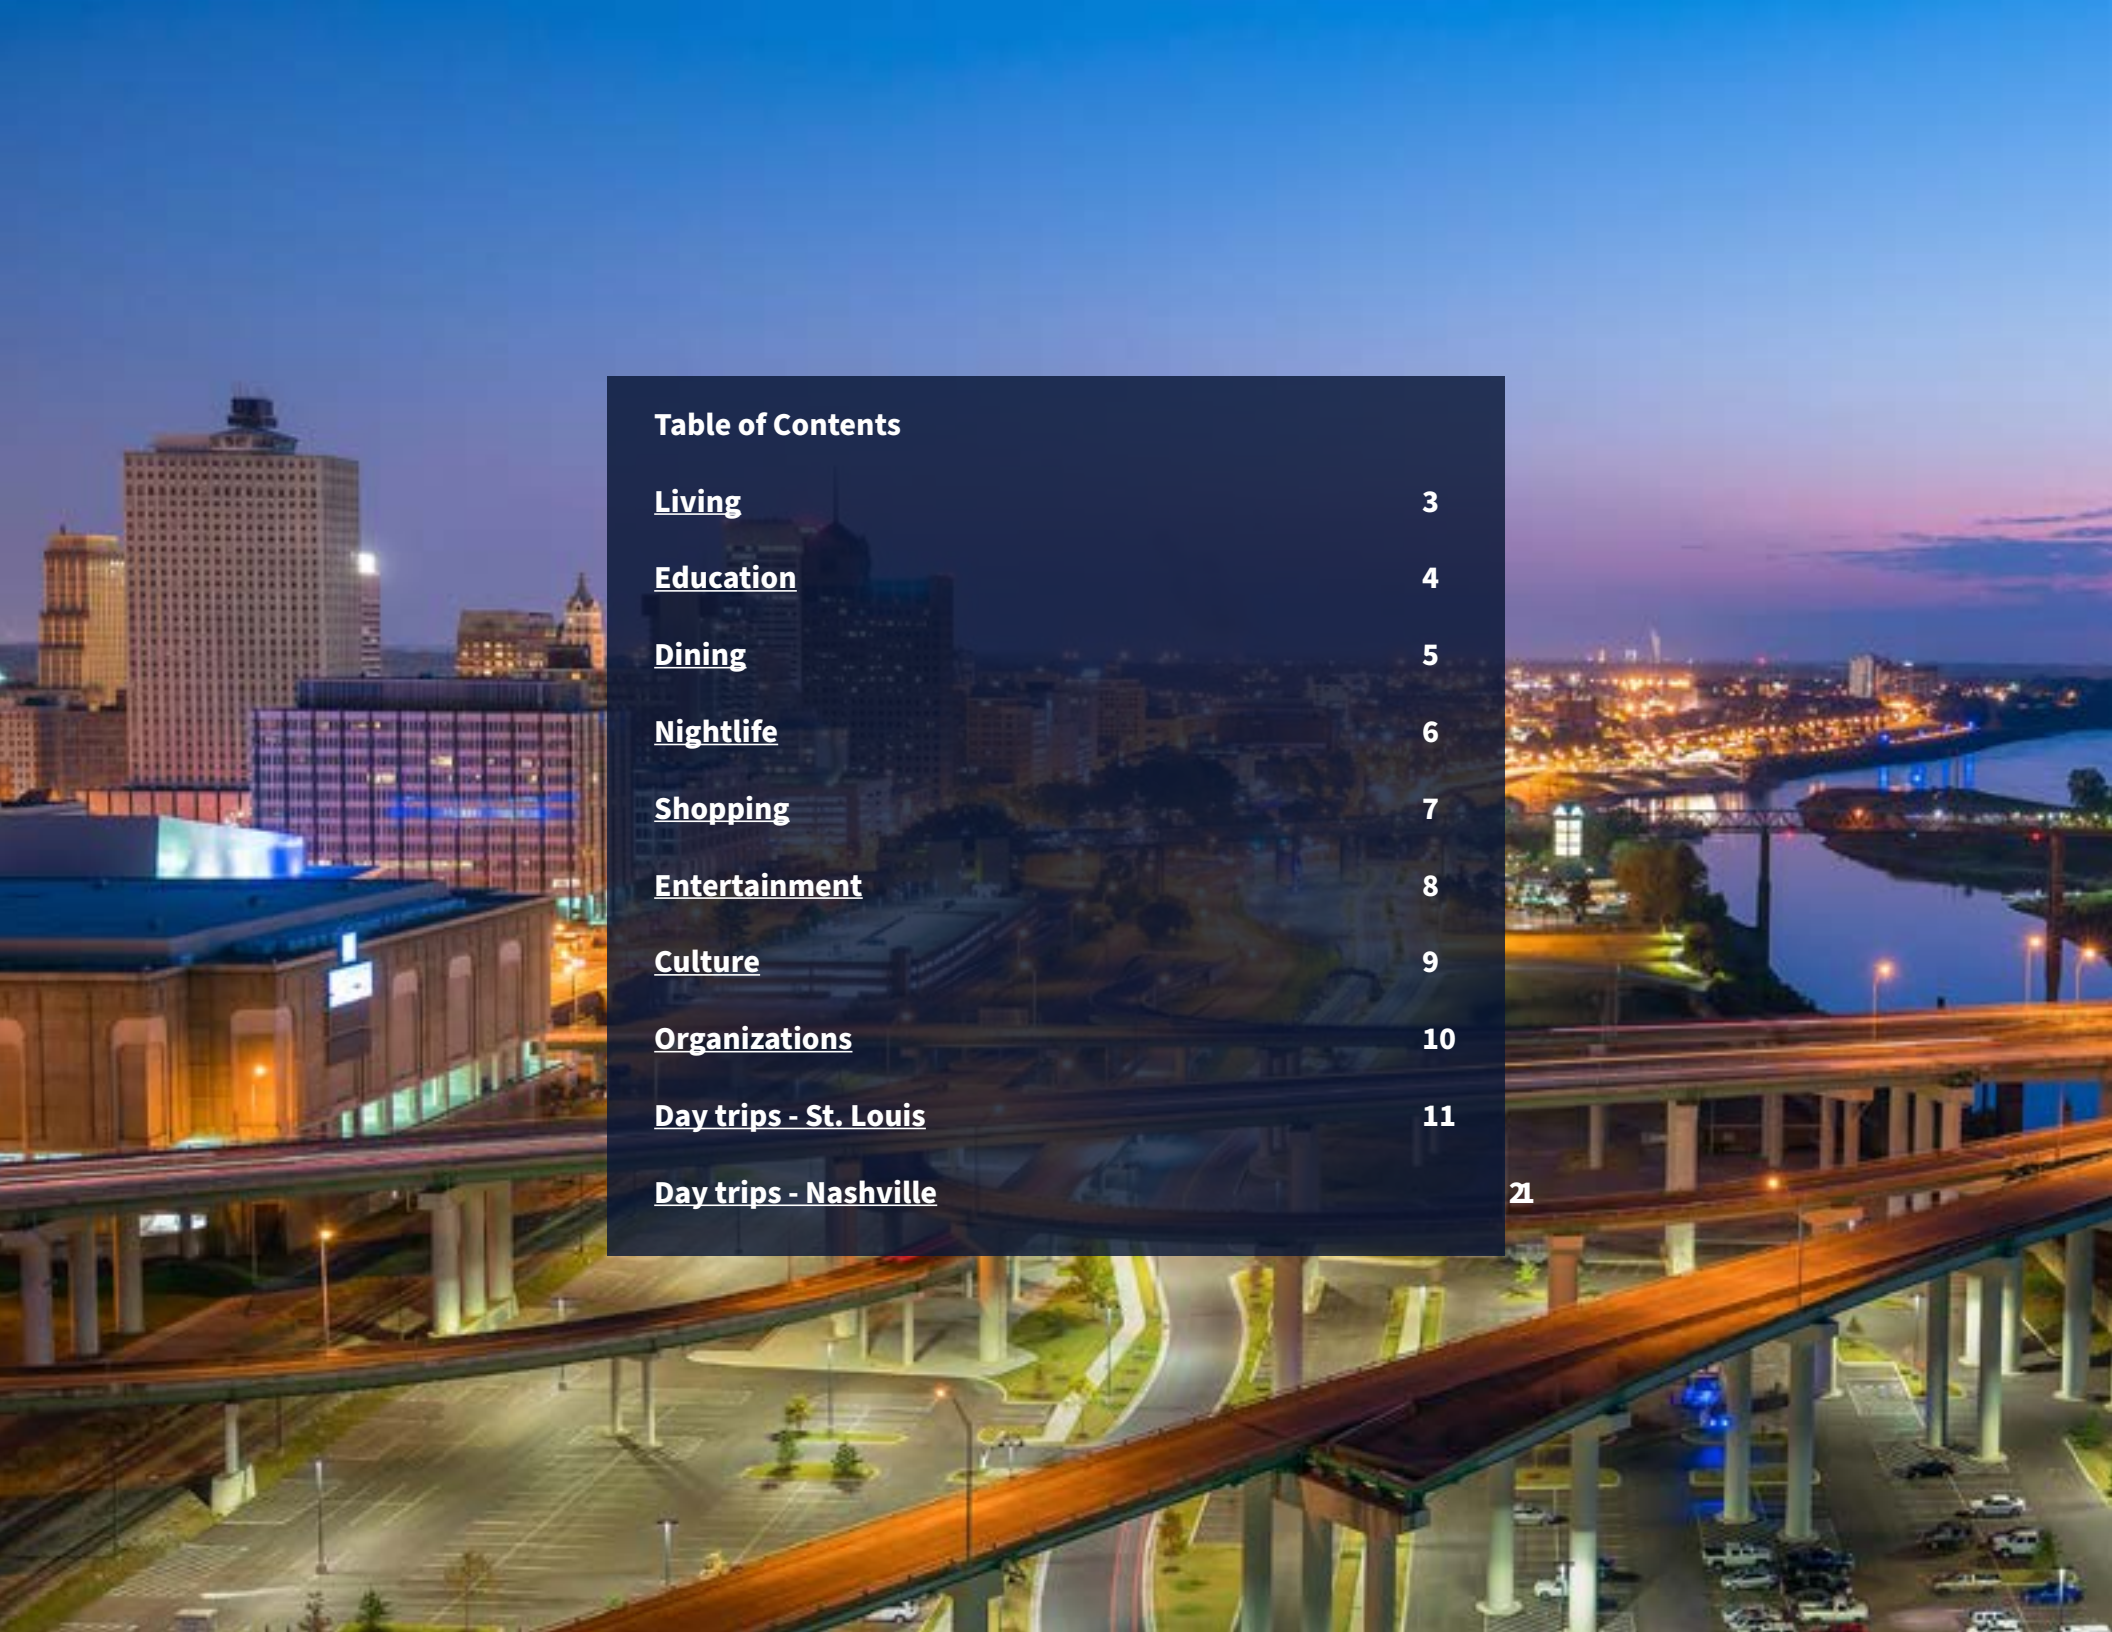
Table of Contents

| | |
|---|---|
| Living | 3 |
| Education | 4 |
| Dining | 5 |
| Nightlife | 6 |
| Shopping | 7 |
| Entertainment | 8 |
| Culture | 9 |
| Organizations | 10 |
| Day trips - St. Louis | 11 |
| Day trips - Nashville | 21 |